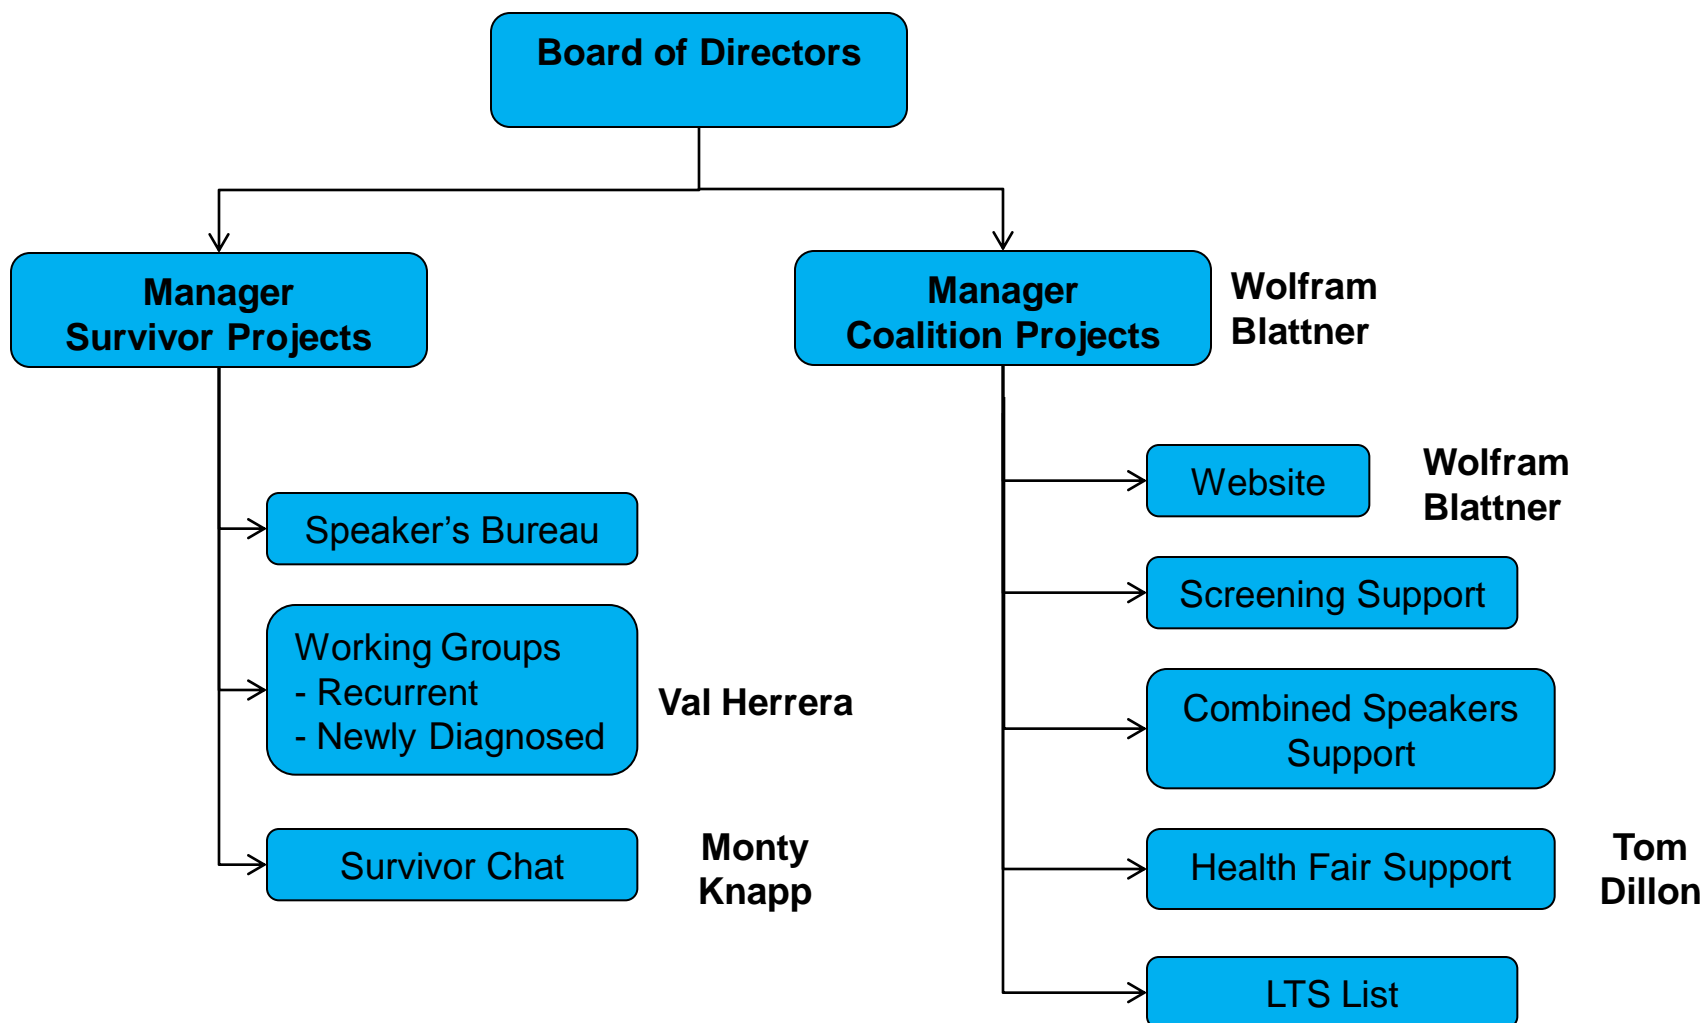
Board of Directors

Manager
Survivor Projects

Manager
Coalition Projects

Wolfram
Blattner

Speaker’s Bureau

Working Groups
- Recurrent
- Newly Diagnosed

Val Herrera

Survivor Chat

Monty
Knapp

Website

Wolfram
Blattner

Screening Support

Combined Speakers
Support

Health Fair Support

Tom
Dillon

LTS List